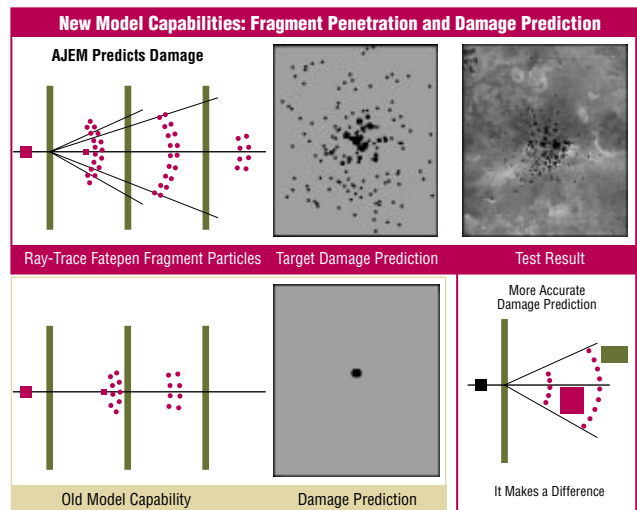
New Model Capabilities: Fragment Penetration and Damage Prediction

AJEM Predicts Damage

Ray-Trace Fatepen Fragment Particles

Target Damage Prediction

Test Result

Old Model Capability

Damage Prediction

More Accurate Damage Prediction

It Makes a Difference